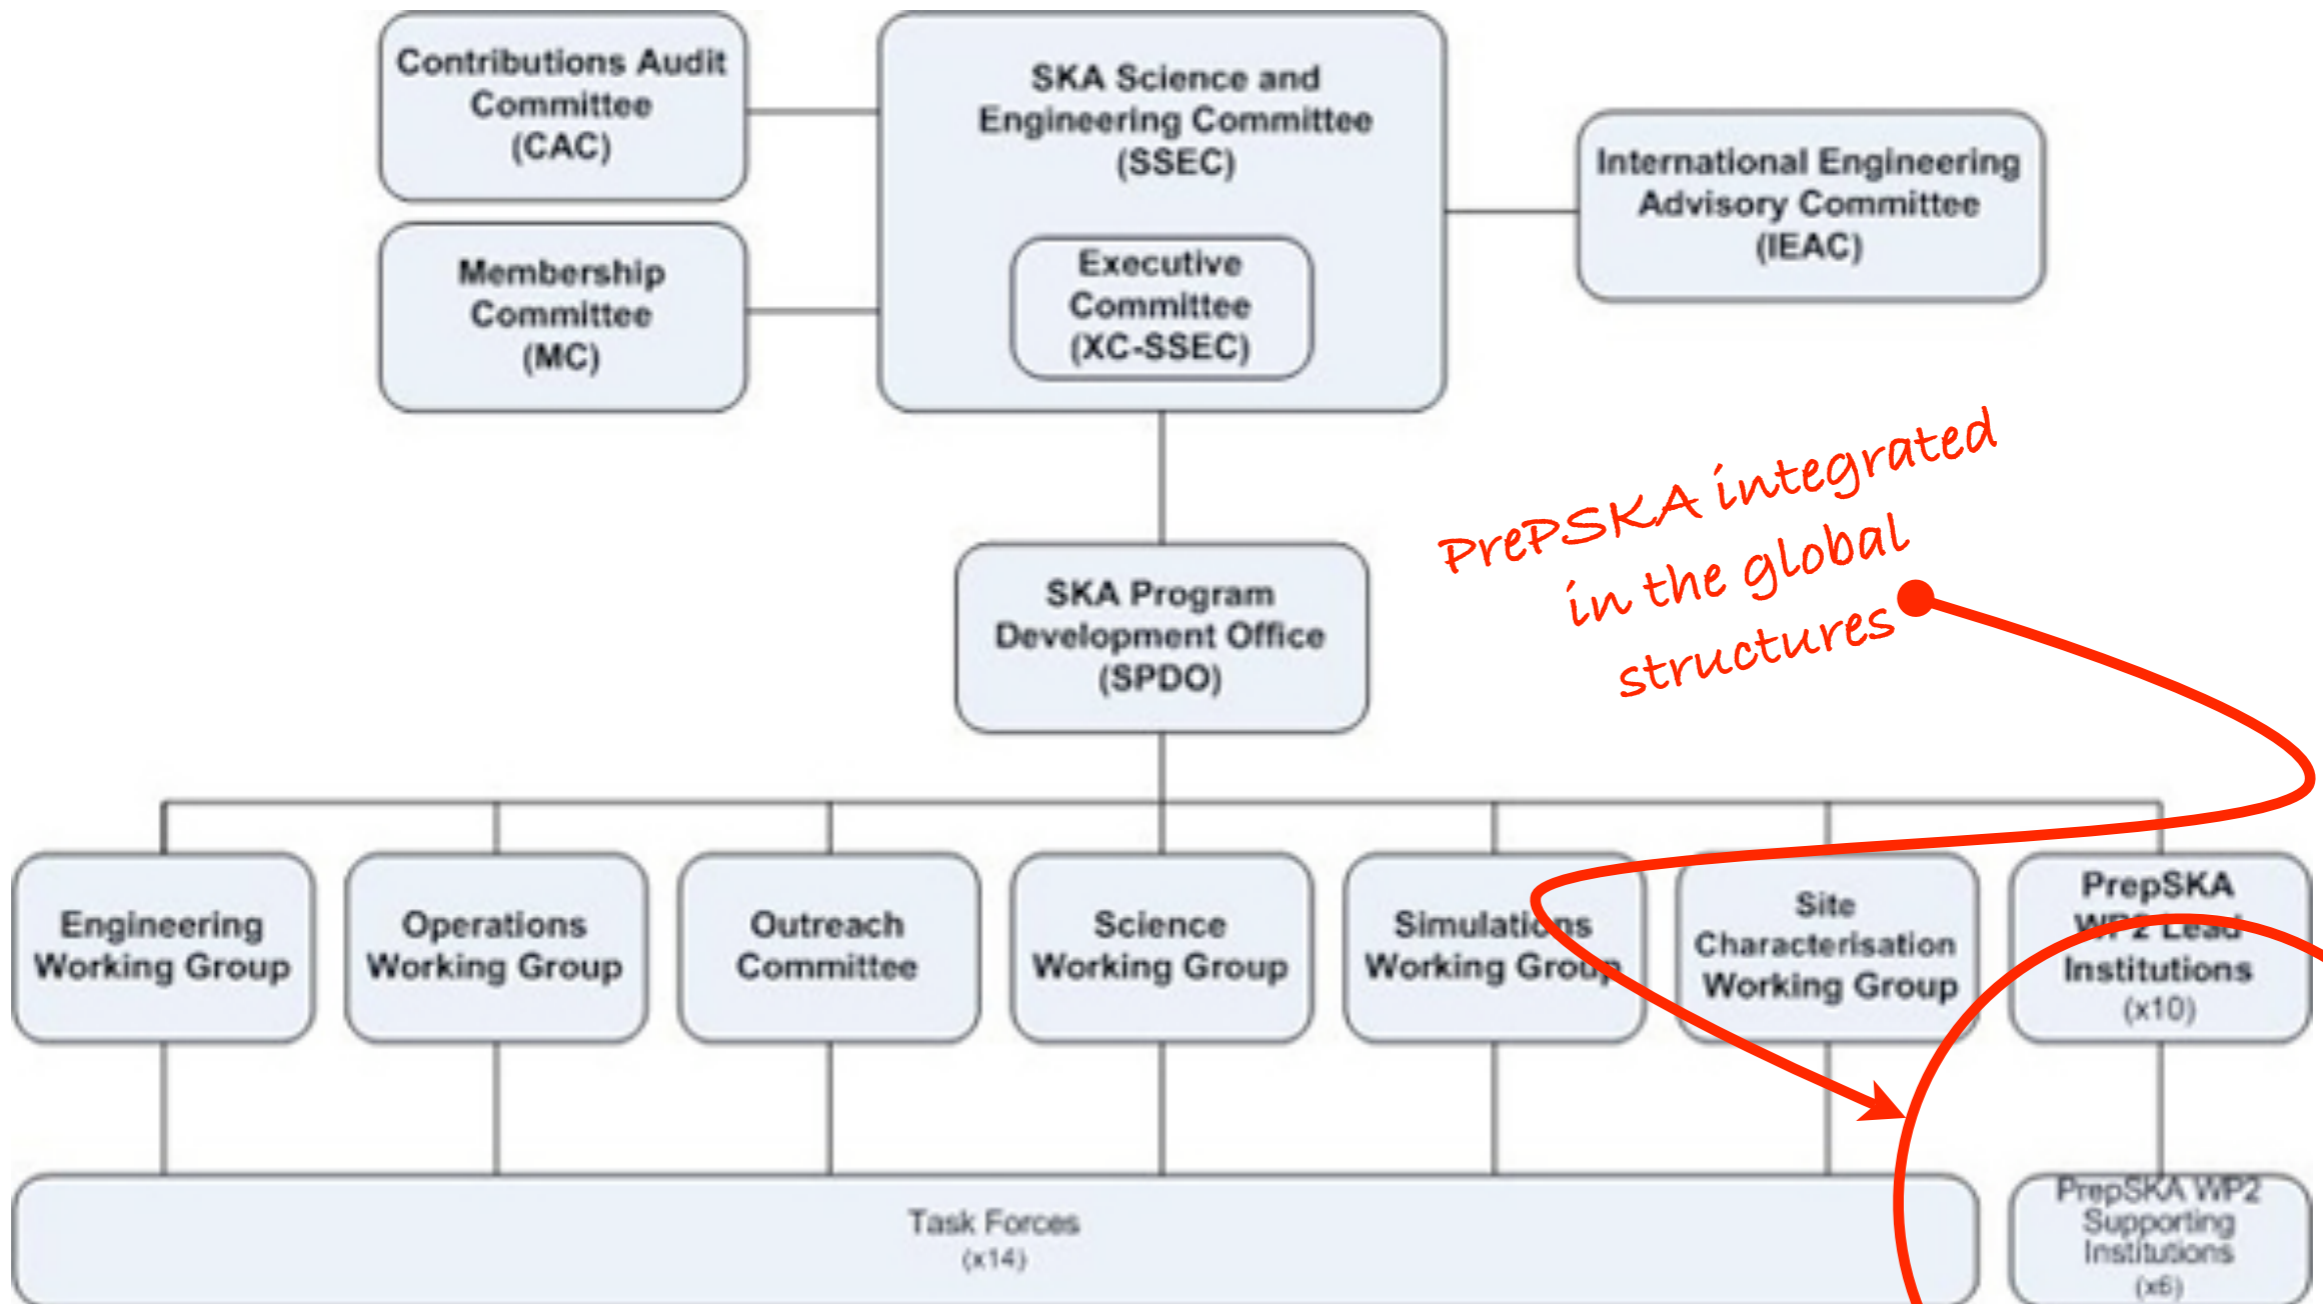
Contributions Audit Committee (CAC)

Membership Committee (MC)

SKA Science and Engineering Committee (SSEC)

Executive Committee (XC-SSEC)

International Engineering Advisory Committee (IEAC)

PrepSKA integrated in the global structures

SKA Program Development Office (SPDO)

Engineering Working Group

Operations Working Group

Outreach Committee

Science Working Group

Simulations Working Group

Site Characterisation Working Group

PrepSKA WP2 Lead Institutions (x10)

Task Forces (x14)

PrepSKA WP2 Supporting Institutions (x6)